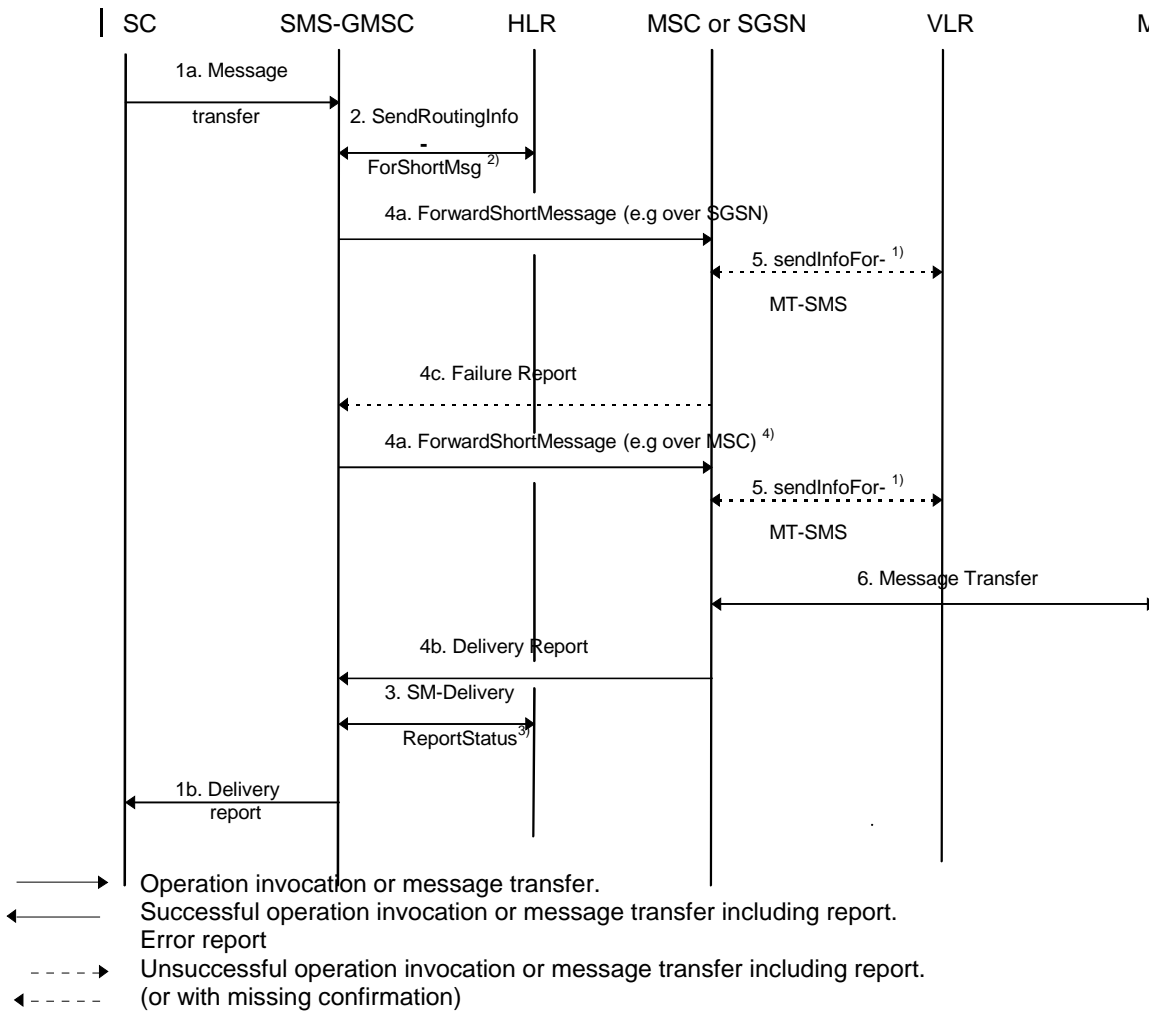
SC SMS-GMSC HLR MSC or SGSN VLR M

1a. Message transfer

2. SendRoutingInfo - ForShortMsg $^{2)}$

4a. ForwardShortMessage (e.g over SGSN)

5. sendInfoFor- $^{1)}$ MT-SMS

4c. Failure Report

4a. ForwardShortMessage (e.g over MSC) $^{4)}$

5. sendInfoFor- $^{1)}$ MT-SMS

6. Message Transfer

4b. Delivery Report

3. SM-Delivery ReportStatus$^{3)}$

1b. Delivery report

Operation invocation or message transfer.
Successful operation invocation or message transfer including report.
Error report
Unsuccessful operation invocation or message transfer including report.
(or with missing confirmation)